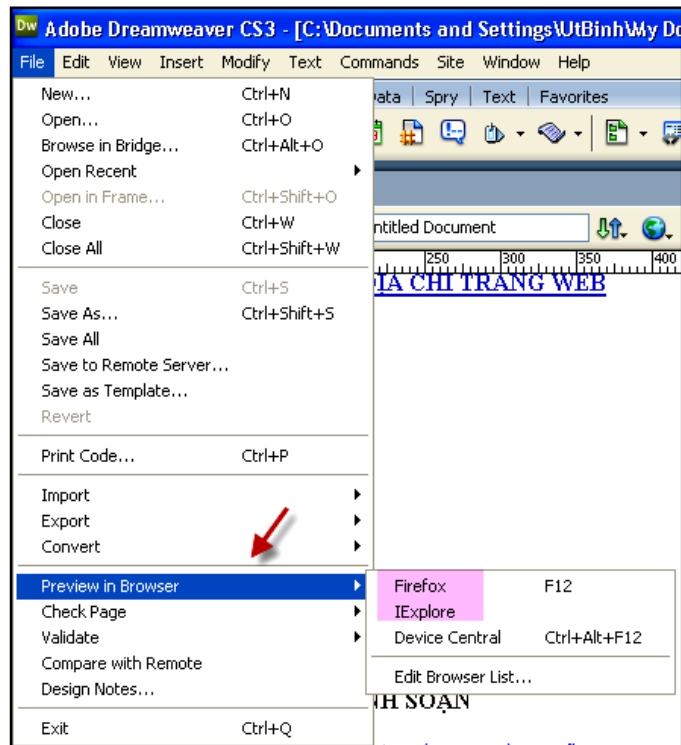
Dw Adobe Dreamweaver CS3 - [C:\Documents and Settings\UtBinh\My Do

File Edit View Insert Modify Text Commands Site Window Help

ata Spry Text Favorites

New... Ctrl+N
Open... Ctrl+O
Browse in Bridge... Ctrl+Alt+O
Open Recent
Open in Frame... Ctrl+Shift+O
Close Ctrl+W
Close All Ctrl+Shift+W

Save Ctrl+S
Save As... Ctrl+Shift+S
Save All
Save to Remote Server...
Save as Template...
Revert

Print Code... Ctrl+P

Import
Export
Convert

Preview in Browser
Check Page
Validate
Compare with Remote
Design Notes...

Exit Ctrl+Q

Firefox F12
IExplore
Device Central Ctrl+Alt+F12
Edit Browser List...

ntitled Document

250 300 350 400

IA CHI TRANG WEB

NH SOẠN